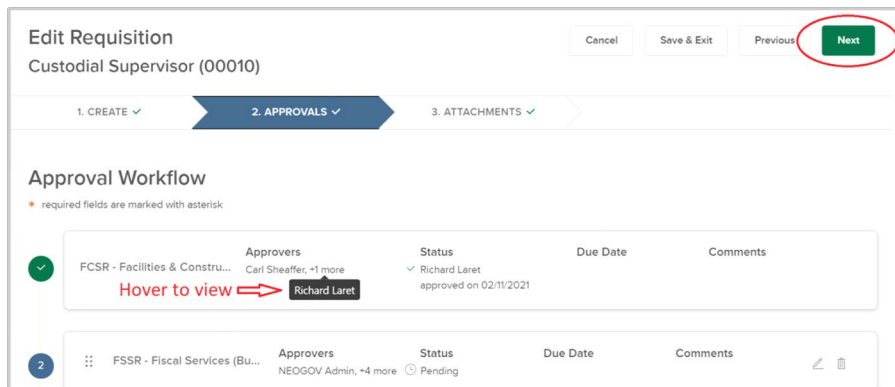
Edit Requisition

Custodial Supervisor (00010)

Cancel

Save & Exit

Previous

Next

1. CREATE ✓

2. APPROVALS ✓

3. ATTACHMENTS ✓

Approval Workflow

* required fields are marked with asterisk

| | | Approvers | Status | Due Date | Comments |
|---|---|---|---|---|---|
| ✓ | FCSR - Facilities & Constru... | Carl Sheaffer, +1 more | ✓ Richard Laret approved on 02/11/2021 | | |

Hover to view

Richard Laret

| | | Approvers | Status | Due Date | Comments |
|---|---|---|---|---|---|
| 2 | FSSR - Fiscal Services (Bu... | NEOGOV Admin, +4 more | Pending | | |